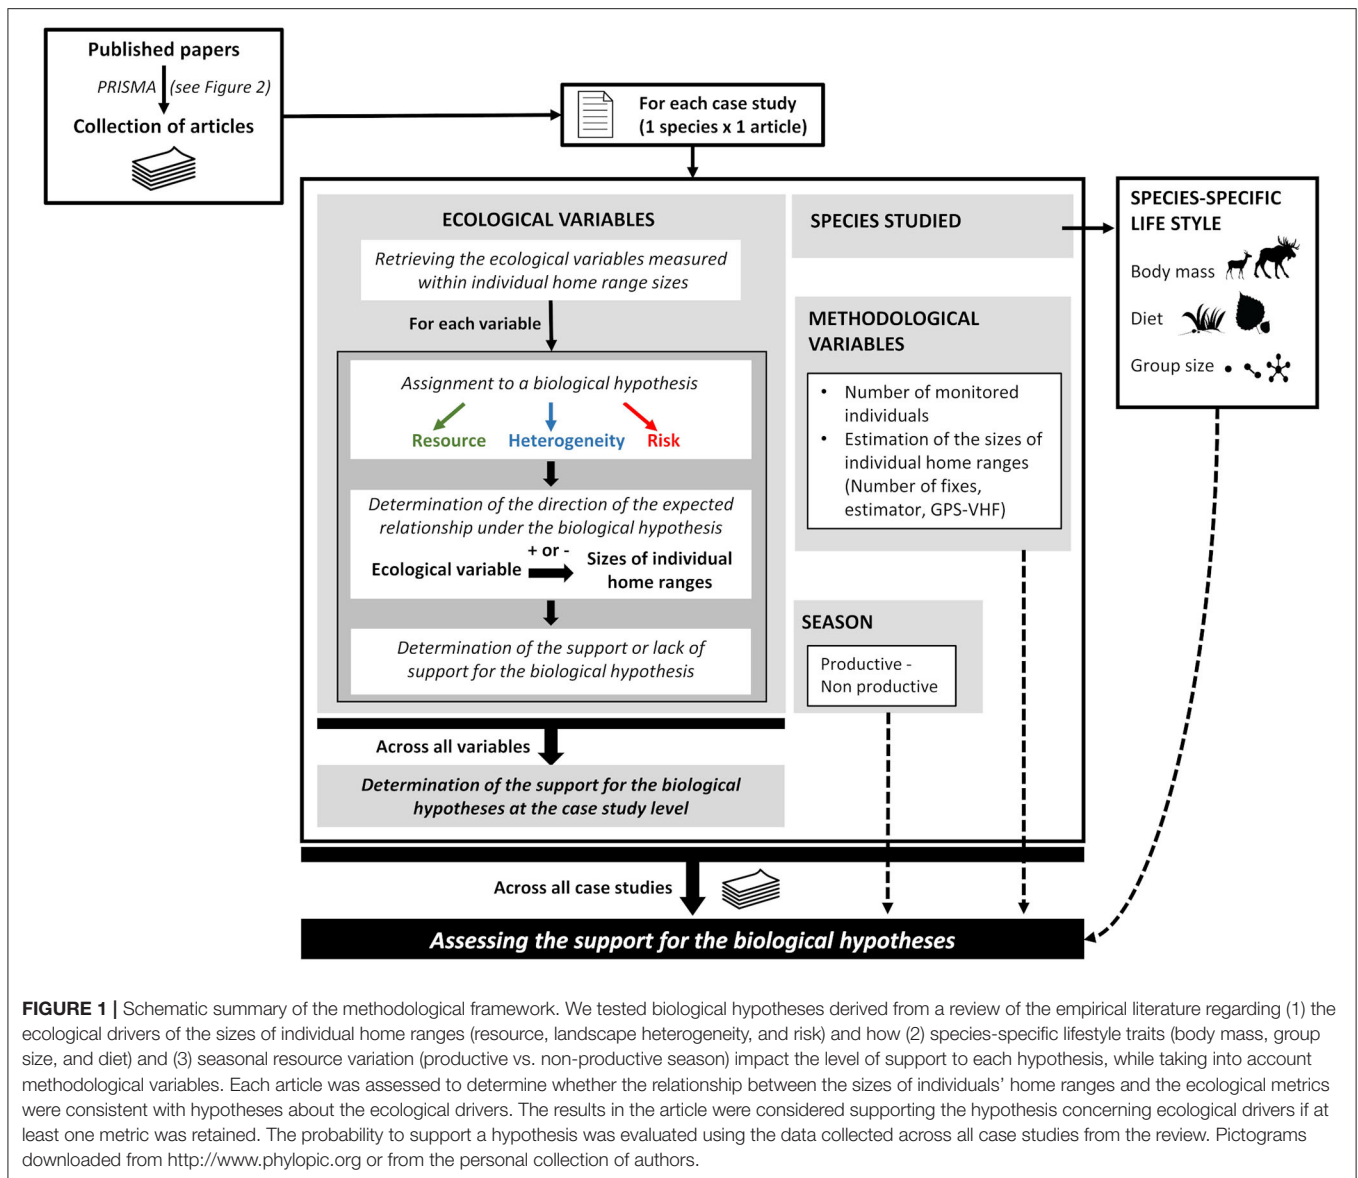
Published papers

PRISMA (see Figure 2)

Collection of articles

For each case study
(1 species x 1 article)

ECOLOGICAL VARIABLES

Retrieving the ecological variables measured within individual home range sizes

For each variable

Assignment to a biological hypothesis

Resource Heterogeneity Risk

Determination of the direction of the expected relationship under the biological hypothesis

Ecological variable + or - Sizes of individual home ranges

Determination of the support or lack of support for the biological hypothesis

Across all variables

Determination of the support for the biological hypotheses at the case study level

SPECIES STUDIED

METHODOLOGICAL VARIABLES

• Number of monitored individuals
• Estimation of the sizes of individual home ranges (Number of fixes, estimator, GPS-VHF)

SEASON

Productive - Non productive

SPECIES-SPECIFIC LIFE STYLE

Body mass

Diet

Group size

Across all case studies

Assessing the support for the biological hypotheses

FIGURE 1 | Schematic summary of the methodological framework. We tested biological hypotheses derived from a review of the empirical literature regarding (1) the ecological drivers of the sizes of individual home ranges (resource, landscape heterogeneity, and risk) and how (2) species-specific lifestyle traits (body mass, group size, and diet) and (3) seasonal resource variation (productive vs. non-productive season) impact the level of support to each hypothesis, while taking into account methodological variables. Each article was assessed to determine whether the relationship between the sizes of individuals' home ranges and the ecological metrics were consistent with hypotheses about the ecological drivers. The results in the article were considered supporting the hypothesis concerning ecological drivers if at least one metric was retained. The probability to support a hypothesis was evaluated using the data collected across all case studies from the review. Pictograms downloaded from http://www.phylopic.org or from the personal collection of authors.